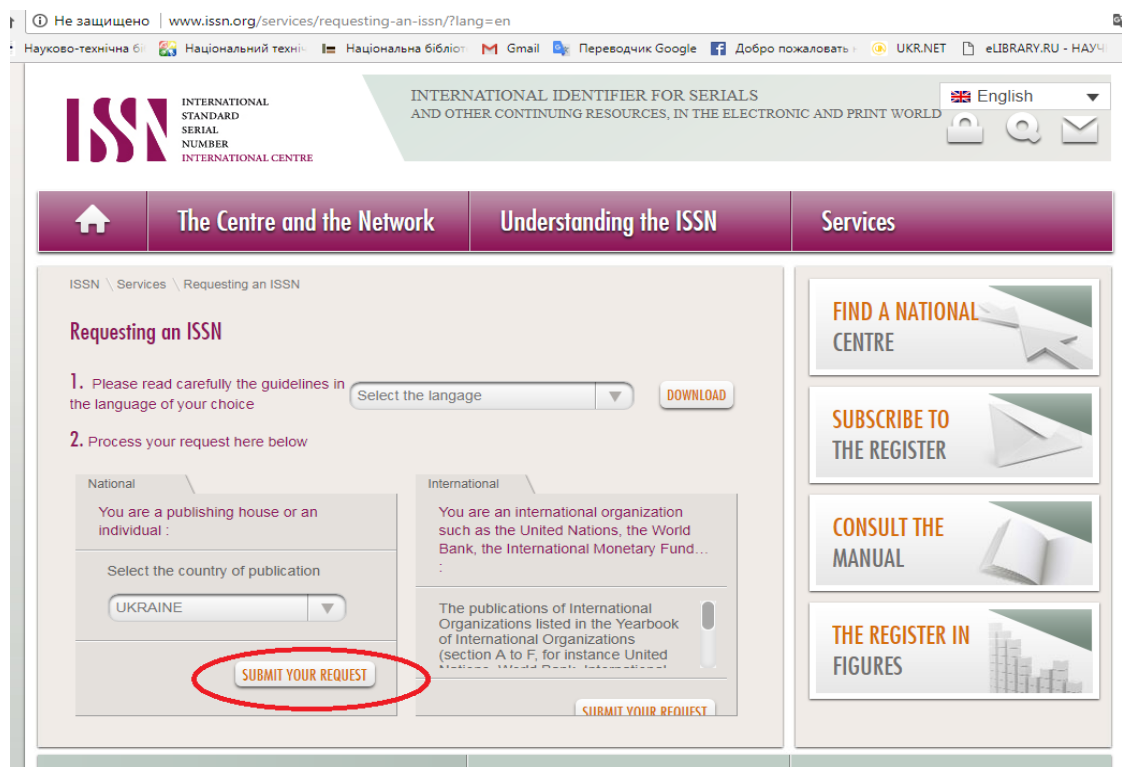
Не защищено | www.issn.org/services/requesting-an-issn/?lang=en

Науково-технічна бі Національний техніч Національна бібліот Gmail Перекладач Google Добро пожаловать UKR.NET eLIBRARY.RU - НАУЧ

ISSN INTERNATIONAL STANDARD SERIAL NUMBER INTERNATIONAL CENTRE

INTERNATIONAL IDENTIFIER FOR SERIALS
AND OTHER CONTINUING RESOURCES, IN THE ELECTRONIC AND PRINT WORLD

English

The Centre and the Network | Understanding the ISSN | Services

ISSN \ Services \ Requesting an ISSN

Requesting an ISSN

1. Please read carefully the guidelines in the language of your choice

Select the langage

DOWNLOAD

2. Process your request here below

National

You are a publishing house or an individual :

Select the country of publication

UKRAINE

SUBMIT YOUR REQUEST

International

You are an international organization such as the United Nations, the World Bank, the International Monetary Fund… :

The publications of International Organizations listed in the Yearbook of International Organizations (section A to F, for instance United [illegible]

SUBMIT YOUR REQUEST

FIND A NATIONAL CENTRE

SUBSCRIBE TO THE REGISTER

CONSULT THE MANUAL

THE REGISTER IN FIGURES